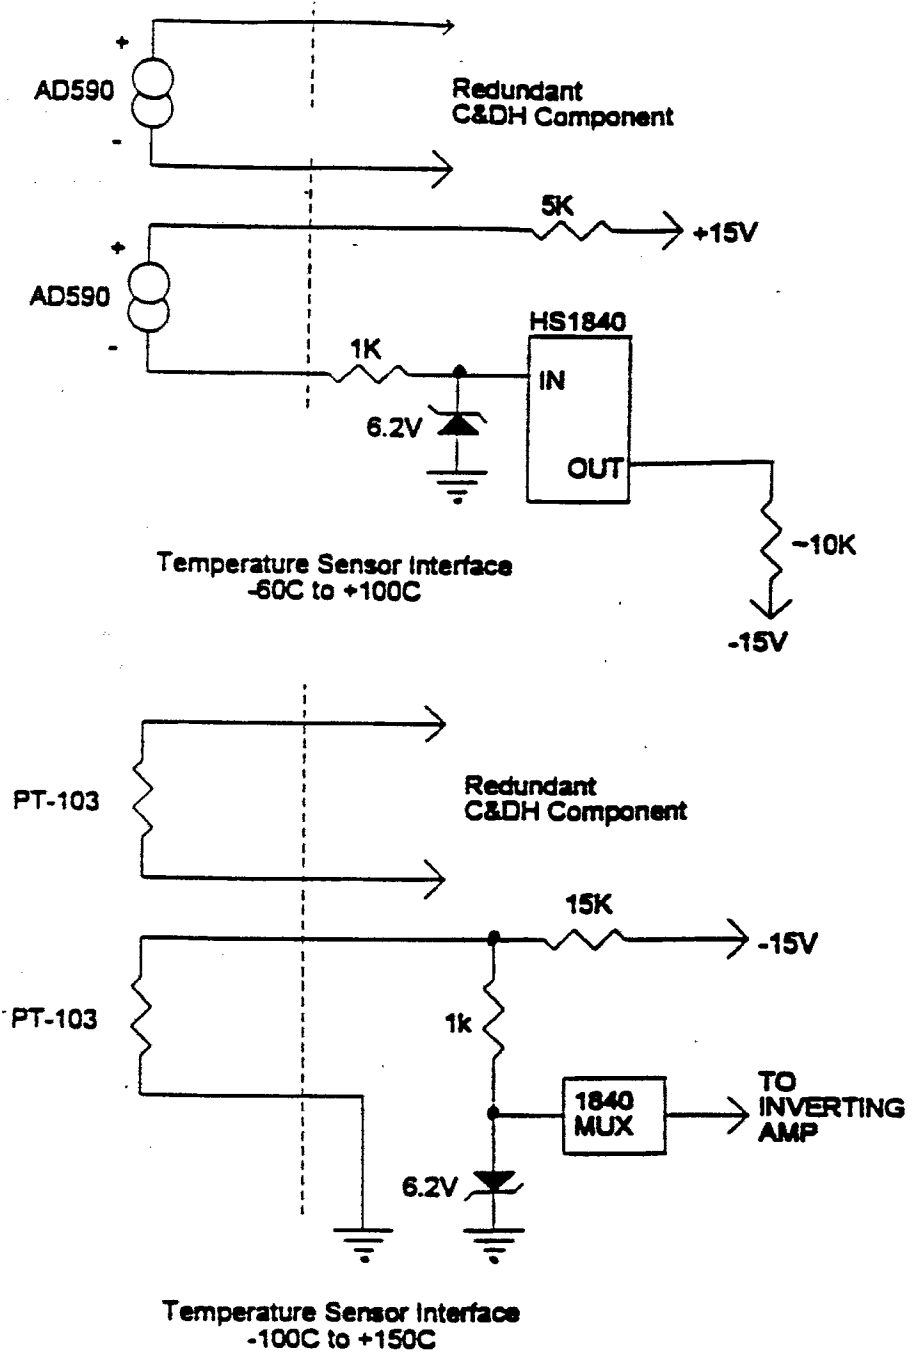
+
AD590
-
Redundant C&DH Component

+
AD590
-
5K
+15V
HS1840
1K
IN
6.2V
OUT
~10K
-15V

Temperature Sensor Interface
-60C to +100C

PT-103
Redundant C&DH Component

15K
-15V
PT-103
1k
1840 MUX
TO INVERTING AMP
6.2V

Temperature Sensor Interface
-100C to +150C